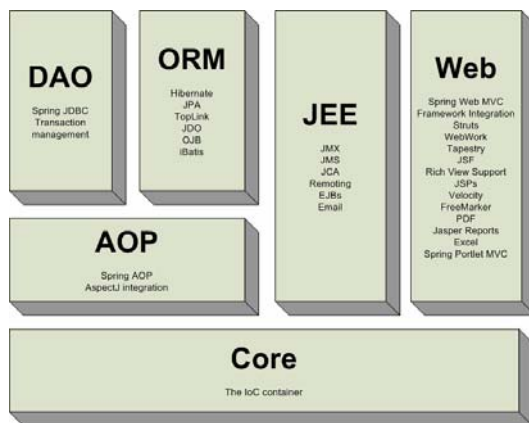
DAO

Spring JDBC
Transaction management

ORM

Hibernate
JPA
TopLink
JDO
OJB
iBatis

JEE

JMX
JMS
JCA
Remoting
EJBs
Email

Web

Spring Web MVC
Framework Integration
Struts
WebWork
Tapestry
JSF
Rich View Support
JSPs
Velocity
FreeMarker
PDF
Jasper Reports
Excel
Spring Portlet MVC

AOP

Spring AOP
AspectJ integration

Core

The IoC container